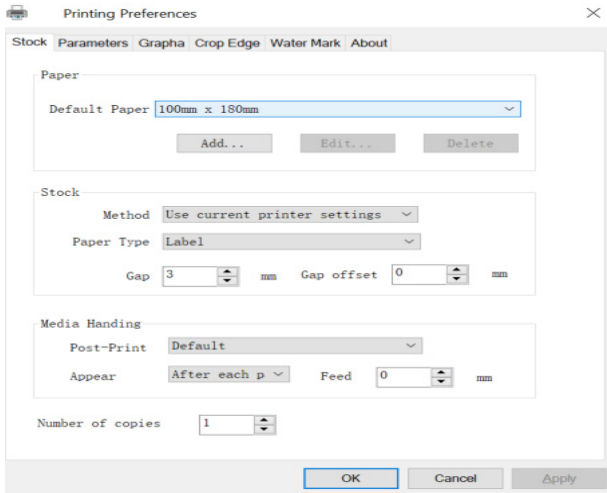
Printing Preferences

Stock | Parameters | Grapha | Crop Edge | Water Mark | About

Paper

Default Paper 100mm x 180mm

Add... | Edit... | Delete

Stock

Method Use current printer settings

Paper Type Label

Gap 3 mm Gap offset 0 mm

Media Handing

Post-Print Default

Appear After each p Feed 0 mm

Number of copies 1

OK | Cancel | Apply